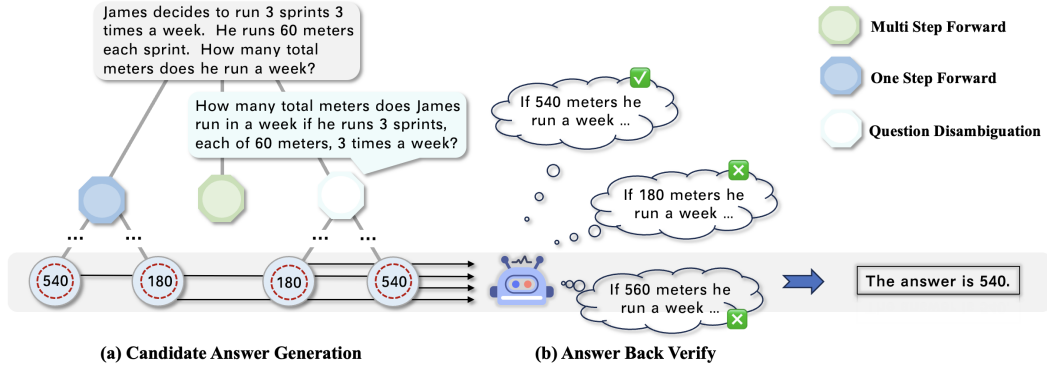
James decides to run 3 sprints 3 times a week. He runs 60 meters each sprint. How many total meters does he run a week?

How many total meters does James run in a week if he runs 3 sprints, each of 60 meters, 3 times a week?

Multi Step Forward

One Step Forward

Question Disambiguation

If 540 meters he run a week ...

If 180 meters he run a week ...

If 560 meters he run a week ...

... ... ... ...

540 180 180 540

The answer is 540.

(a) Candidate Answer Generation

(b) Answer Back Verify